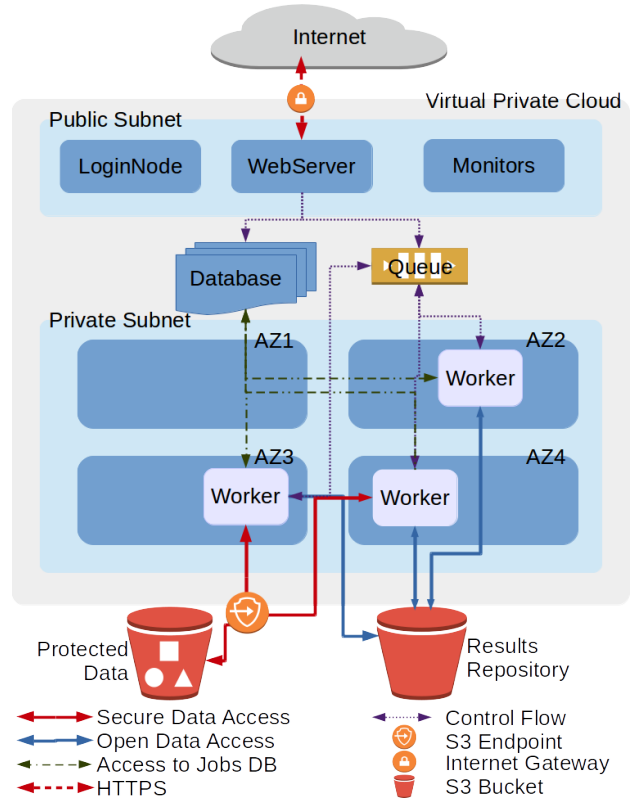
Internet

Virtual Private Cloud

Public Subnet

LoginNode

WebServer

Monitors

Database

Queue

Private Subnet

AZ1

AZ2

Worker

AZ3

AZ4

Worker

Worker

Protected Data

Results Repository

Secure Data Access

Open Data Access

Access to Jobs DB

HTTPS

Control Flow

S3 Endpoint

Internet Gateway

S3 Bucket